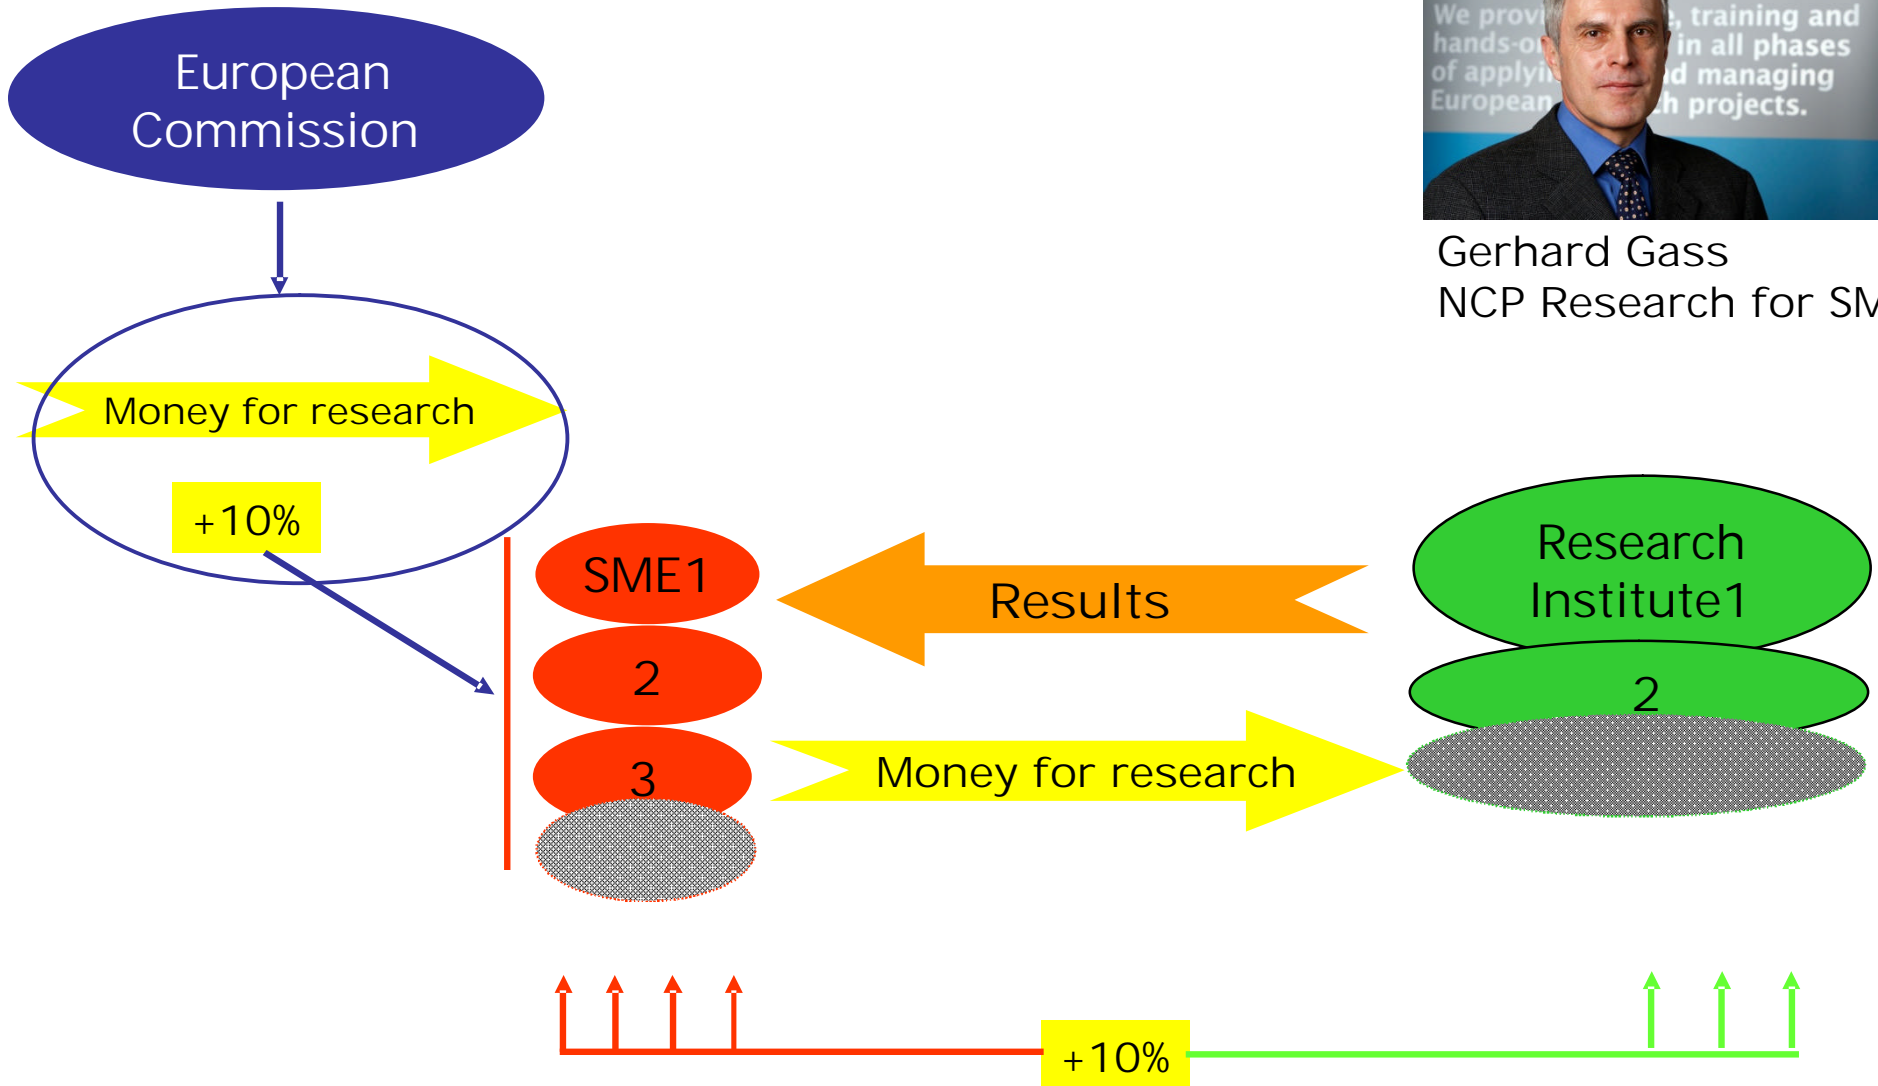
European Commission

We provi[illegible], training and hands-o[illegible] in all phases of applyi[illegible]d managing European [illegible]h projects.

Gerhard Gass
NCP Research for S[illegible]

Money for research

+10%

SME1

2

3

Results

Research Institute1

2

Money for research

+10%